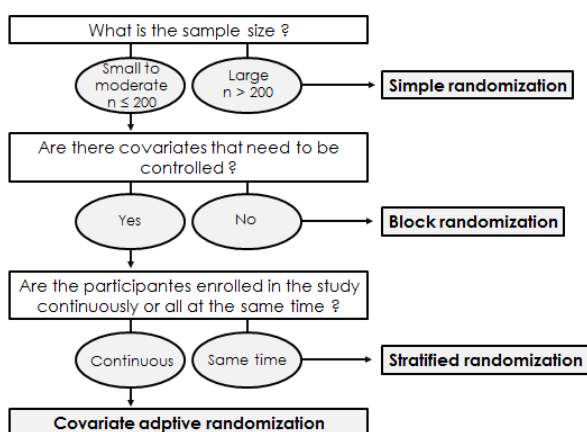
What is the sample size ?

Small to moderate $n \leq 200$

Large $n > 200$

Simple randomization

Are there covariates that need to be controlled ?

Yes

No

Block randomization

Are the participantes enrolled in the study continuously or all at the same time ?

Continuous

Same time

Stratified randomization

Covariate adptive randomization